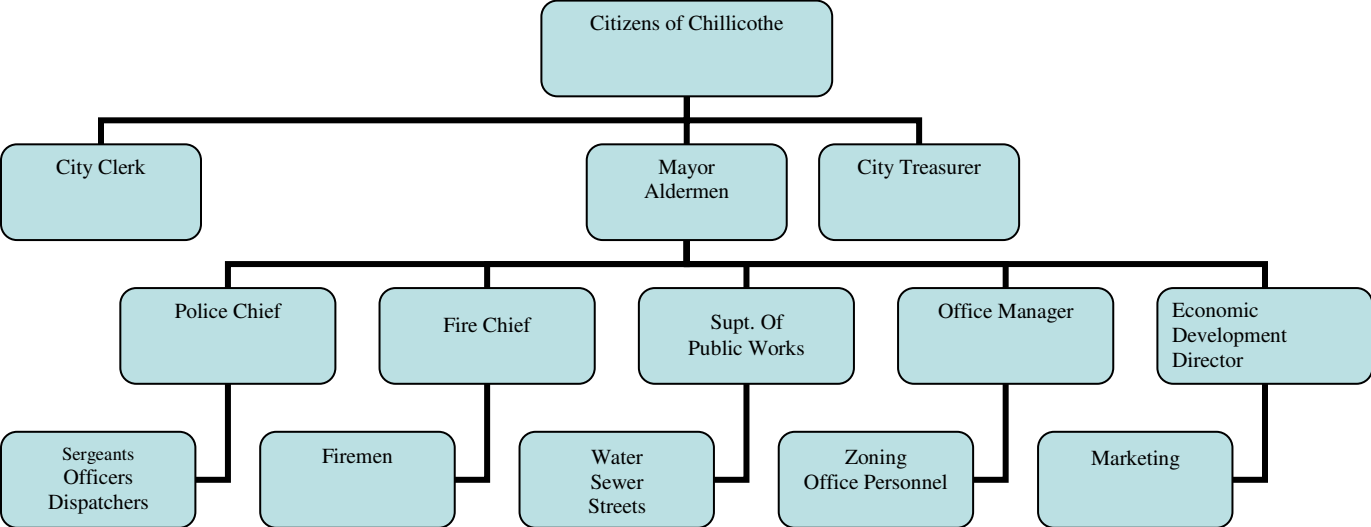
Citizens of Chillicothe

City Clerk

Mayor
Aldermen

City Treasurer

Police Chief

Fire Chief

Supt. Of
Public Works

Office Manager

Economic
Development
Director

Sergeants
Officers
Dispatchers

Firemen

Water
Sewer
Streets

Zoning
Office Personnel

Marketing